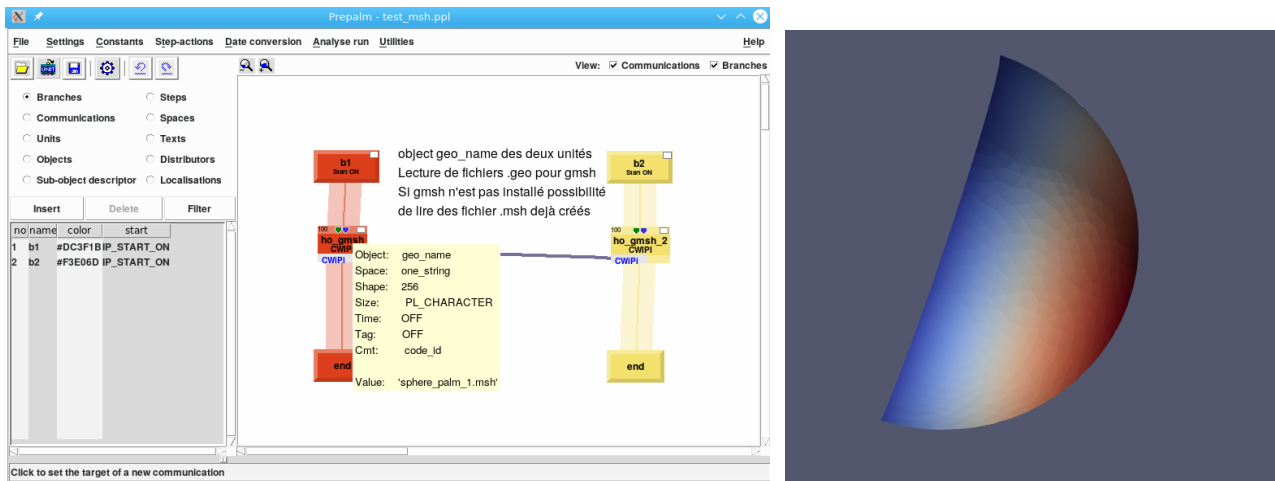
Prepalm - test_msh.ppl

File Settings Constants Step-actions Date conversion Analyse run Utilities Help

View: Communications Branches

Branches
Steps
Communications
Spaces
Units
Texts
Objects
Distributors
Sub-object descriptor
Localisations

Insert Delete Filter

| no | name | color | start |
|---|---|---|---|
| 1 | b1 | #DC3F1B | IP_START_ON |
| 2 | b2 | #F3E06D | IP_START_ON |

b1
Start ON

object geo_name des deux unités
Lecture de fichiers .geo pour gmsh
Si gmsh n'est pas installé possibilité
de lire des fichier .msh dejà créés

b2
Start ON

100
ho_gmsh
CWIPI
CWiPi

100
ho_gmsh_2
CWIPI
CWiPi

Object: geo_name
Space: one_string
Shape: 256
Size: PL_CHARACTER
Time: OFF
Tag: OFF
Cmt: code_id

Value: 'sphere_palm_1.msh'

end

end

Click to set the target of a new communication